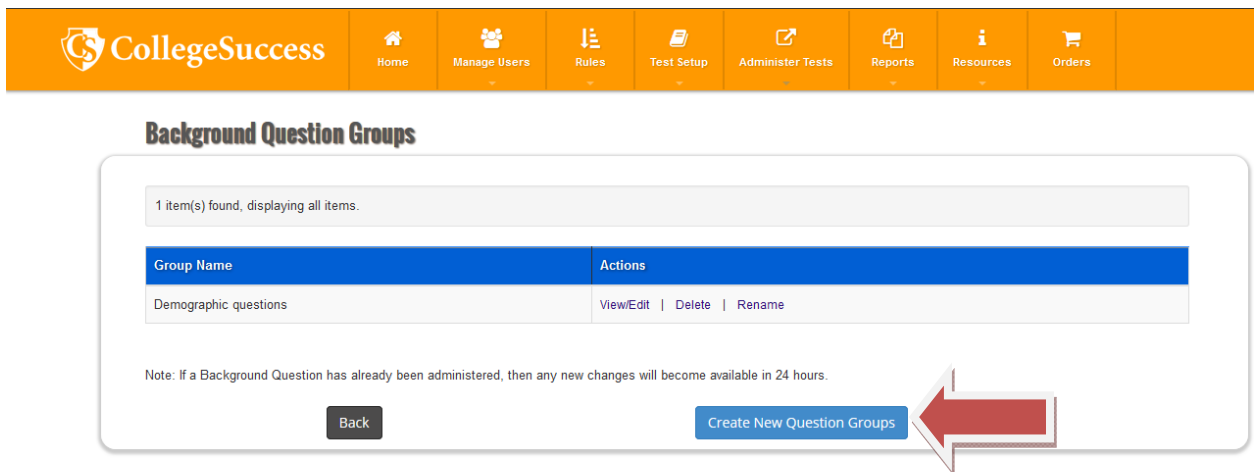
CS CollegeSuccess

Home
Manage Users
Rules
Test Setup
Administer Tests
Reports
Resources
Orders

Background Question Groups

1 item(s) found, displaying all items.

| Group Name | Actions |
|---|---|
| Demographic questions | View/Edit \| Delete \| Rename |

Note: If a Background Question has already been administered, then any new changes will become available in 24 hours.

Back

Create New Question Groups